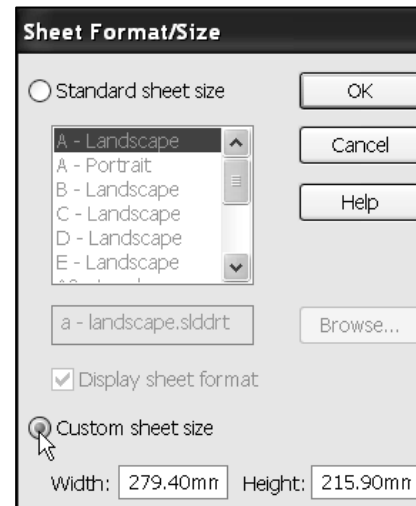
Sheet Format/Size

Standard sheet size

A - Landscape
A - Portrait
B - Landscape
C - Landscape
D - Landscape
E - Landscape

OK

Cancel

Help

a - landscape.slddrt

Browse...

Display sheet format

Custom sheet size

Width: 279.40mm Height: 215.90mm